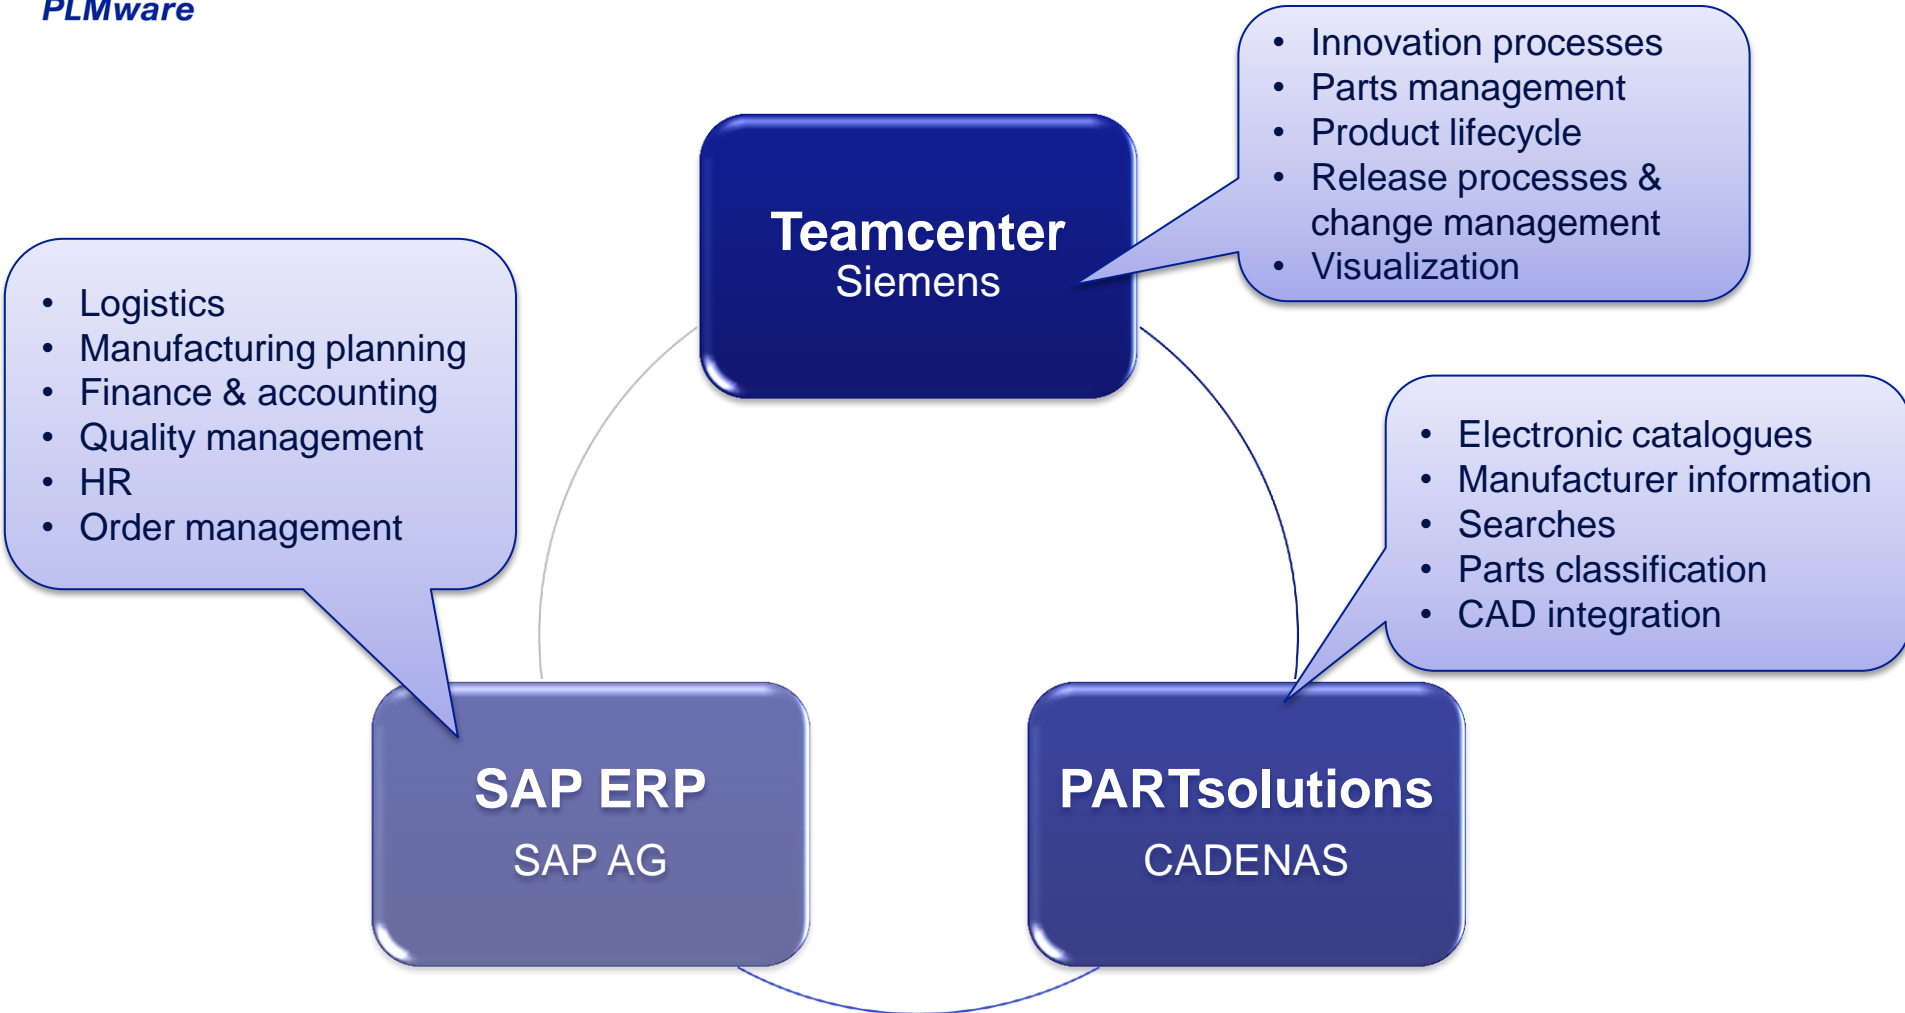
PLMware

- Innovation processes
- Parts management
- Product lifecycle
- Release processes & change management
- Visualization

Teamcenter
Siemens

- Logistics
- Manufacturing planning
- Finance & accounting
- Quality management
- HR
- Order management

- Electronic catalogues
- Manufacturer information
- Searches
- Parts classification
- CAD integration

SAP ERP
SAP AG

PARTsolutions
CADENAS